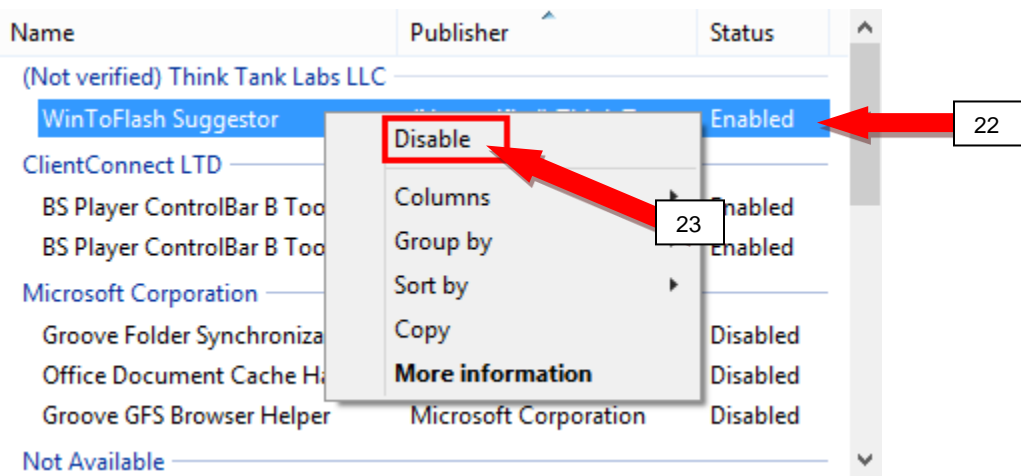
| Name | Publisher | Status |
|---|---|---|
| (Not verified) Think Tank Labs LLC | | |
| WinToFlash Suggestor | (Not verified) Think T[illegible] | Enabled |
| ClientConnect LTD | | |
| BS Player ControlBar B Too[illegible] | | Enabled |
| BS Player ControlBar B Too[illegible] | | Enabled |
| Microsoft Corporation | | |
| Groove Folder Synchroniza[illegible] | | Disabled |
| Office Document Cache Ha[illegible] | | Disabled |
| Groove GFS Browser Helper | Microsoft Corporation | Disabled |
| Not Available | | |

Disable
Columns
Group by
Sort by
Copy
More information

22

23